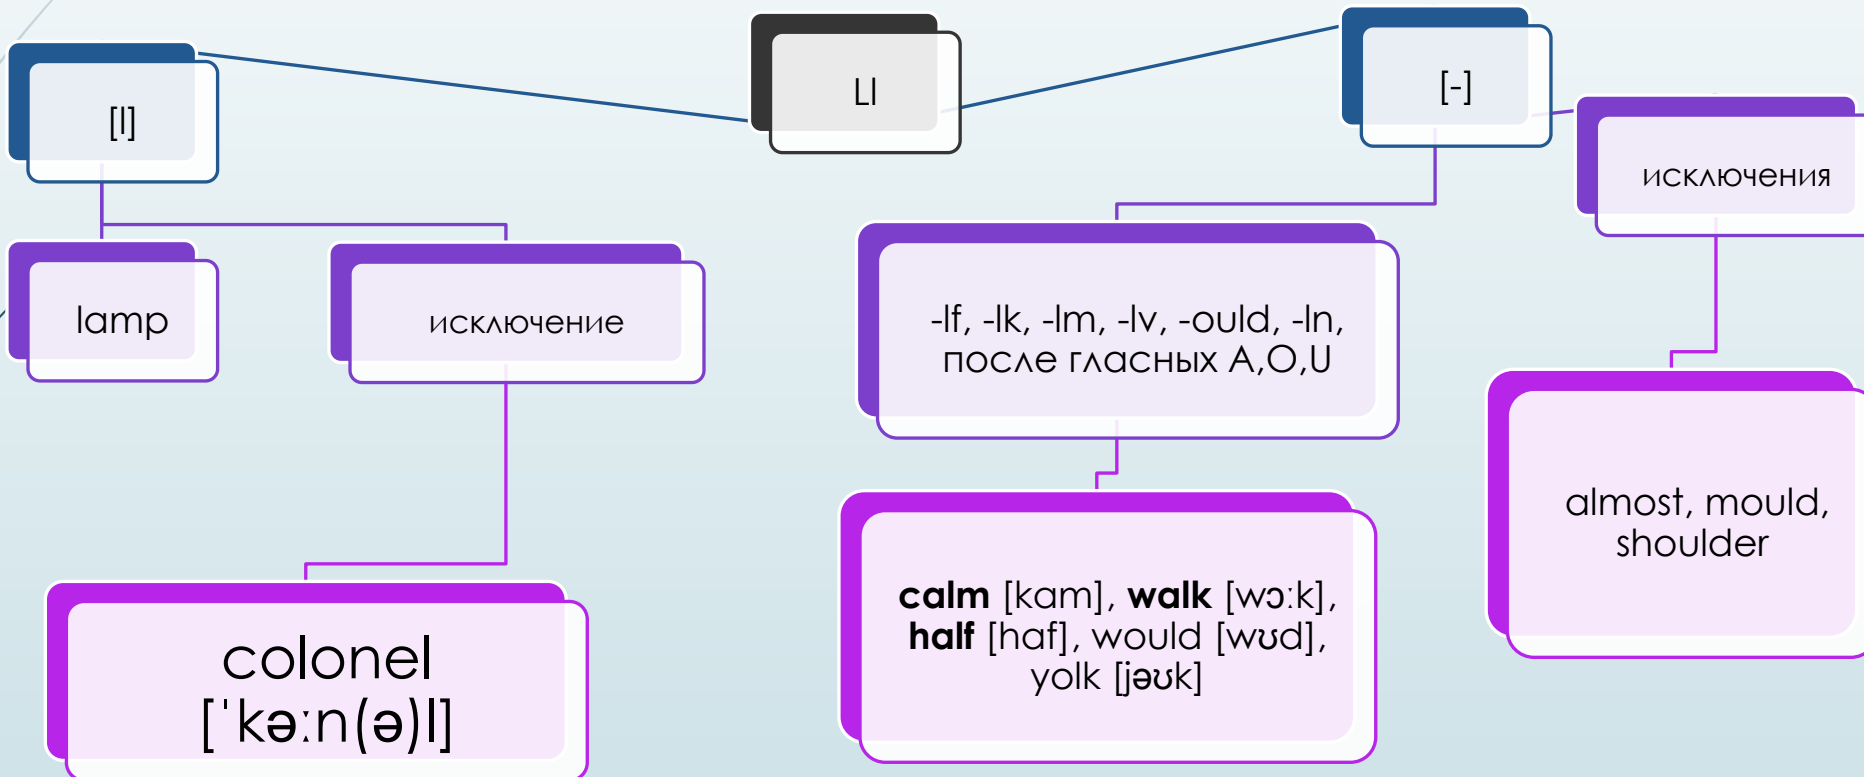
Ll

[l]

lamp

исключение

colonel
[ˈkəːn(ə)l]

[-]

-lf, -lk, -lm, -lv, -ould, -ln, после гласных A,O,U

**calm** [kam], **walk** [wɔːk], **half** [haf], would [wʊd], yolk [jəʊk]

исключения

almost, mould, shoulder